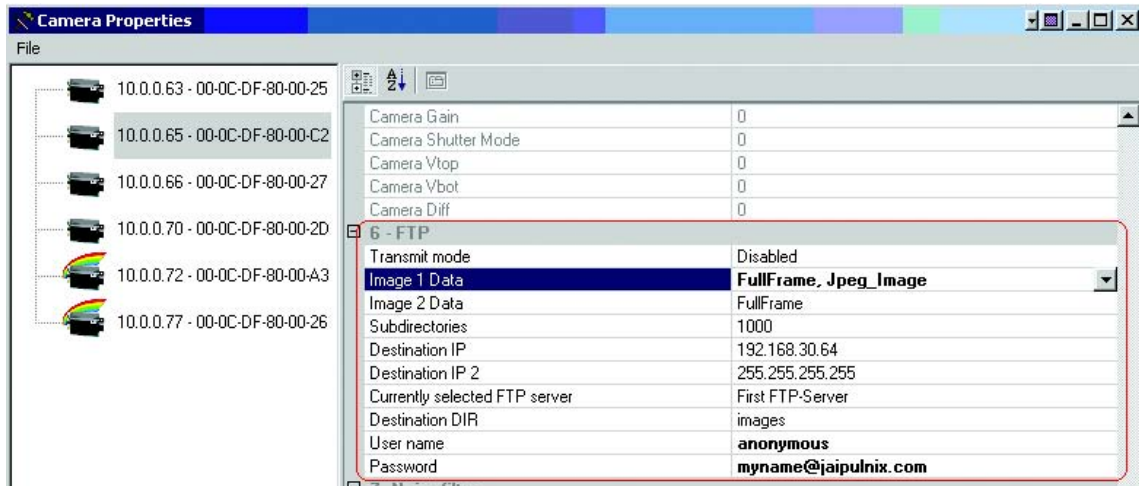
Camera Properties

File

10.0.0.63 - 00-0C-DF-80-00-25
10.0.0.65 - 00-0C-DF-80-00-C2
10.0.0.66 - 00-0C-DF-80-00-27
10.0.0.70 - 00-0C-DF-80-00-2D
10.0.0.72 - 00-0C-DF-80-00-A3
10.0.0.77 - 00-0C-DF-80-00-26

| | |
|---|---|
| Camera Gain | 0 |
| Camera Shutter Mode | 0 |
| Camera Vtop | 0 |
| Camera Vbot | 0 |
| Camera Diff | 0 |
| 6 - FTP | |
| Transmit mode | Disabled |
| Image 1 Data | FullFrame, Jpeg_Image |
| Image 2 Data | FullFrame |
| Subdirectories | 1000 |
| Destination IP | 192.168.30.64 |
| Destination IP 2 | 255.255.255.255 |
| Currently selected FTP server | First FTP-Server |
| Destination DIR | images |
| User name | anonymous |
| Password | myname@jaipulnix.com |

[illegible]